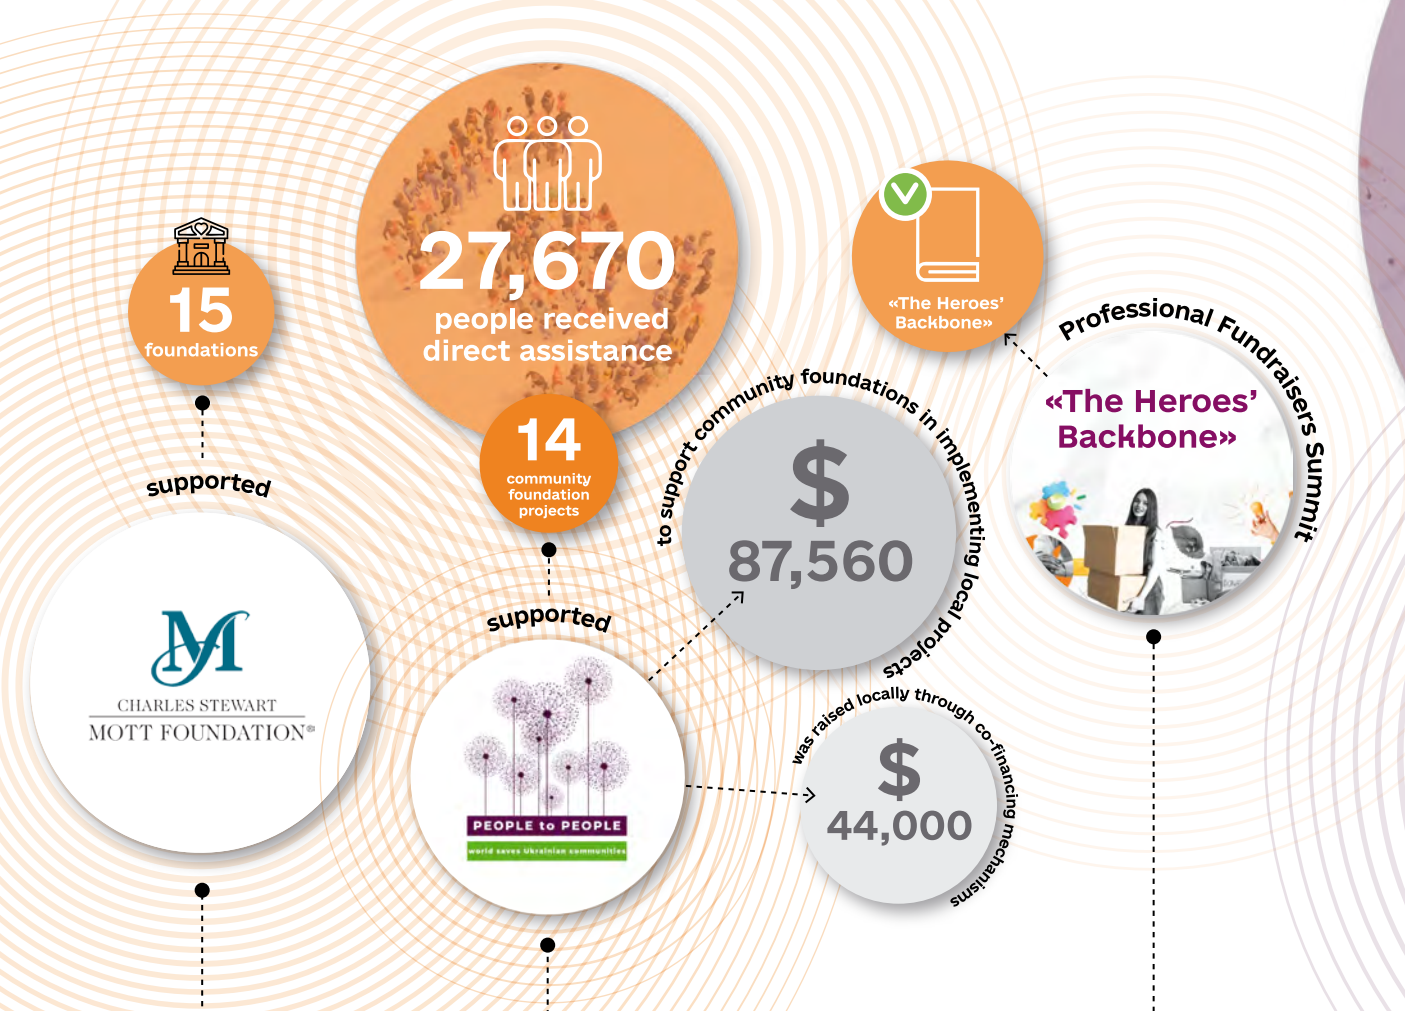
15
foundations

supported

CHARLES STEWART
MOTT FOUNDATION

27,670
people received direct assistance

14
community foundation projects

supported

PEOPLE to PEOPLE
world saves Ukrainian communities

to support community foundations in implementing local projects

$
87,560

was raised locally through co-financing mechanisms

$
44,000

«The Heroes' Backbone»

Professional Fundraisers Summit

«The Heroes' Backbone»